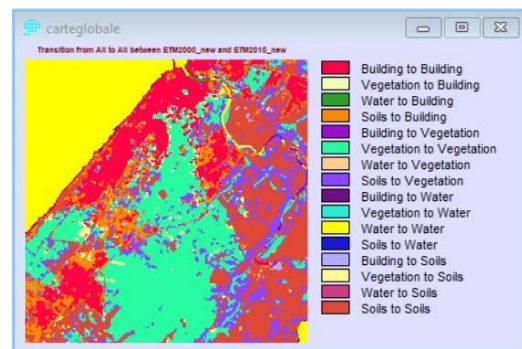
carteglobale

Transition from All to All between ETM2000_new and ETM2010_new

Building to Building
Vegetation to Building
Water to Building
Soils to Building
Building to Vegetation
Vegetation to Vegetation
Water to Vegetation
Soils to Vegetation
Building to Water
Vegetation to Water
Water to Water
Soils to Water
Building to Soils
Vegetation to Soils
Water to Soils
Soils to Soils